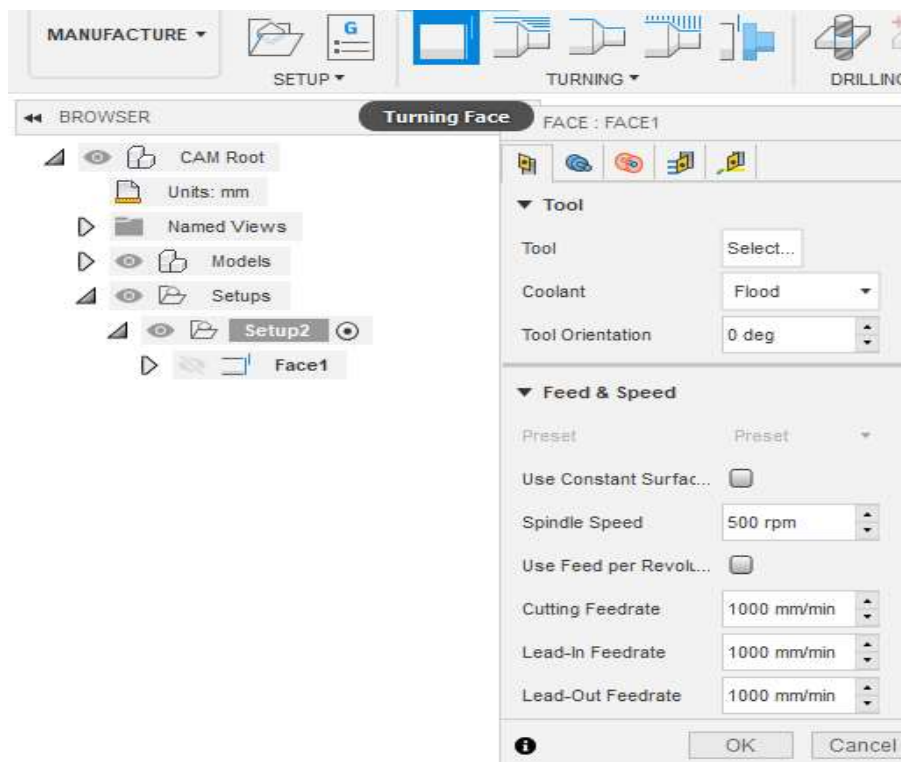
MANUFACTURE ▾

SETUP ▾

TURNING ▾

DRILLING

BROWSER

Turning Face

FACE : FACE1

CAM Root

Units: mm

Named Views

Models

Setups

Setup2

Face1

▼ Tool

Tool Select...

Coolant Flood

Tool Orientation 0 deg

▼ Feed & Speed

Preset Preset

Use Constant Surfac...

Spindle Speed 500 rpm

Use Feed per Revolu...

Cutting Feedrate 1000 mm/min

Lead-In Feedrate 1000 mm/min

Lead-Out Feedrate 1000 mm/min

OK Cancel